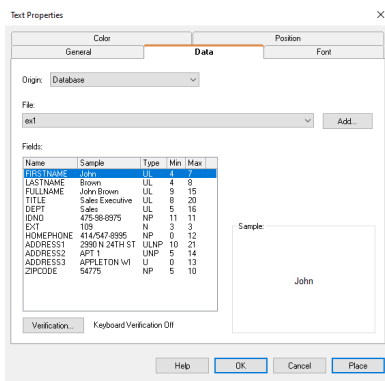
Text Properties

Color
Position
General
Data
Font

Origin: Database

File:
ex1
Add...

Fields:

| Name | Sample | Type | Min | Max |
|---|---|---|---|---|
| FIRSTNAME | John | UL | 4 | 7 |
| LASTNAME | Brown | UL | 4 | 8 |
| FULLNAME | John Brown | UL | 9 | 15 |
| TITLE | Sales Executive | UL | 8 | 20 |
| DEPT | Sales | UL | 5 | 16 |
| IDNO | 475-98-8975 | NP | 11 | 11 |
| EXT | 109 | N | 3 | 3 |
| HOMEPHONE | 414/547-8995 | NP | 0 | 12 |
| ADDRESS1 | 2990 N 24TH ST | ULNP | 10 | 21 |
| ADDRESS2 | APT 1 | UNP | 5 | 14 |
| ADDRESS3 | APPLETON WI | U | 0 | 13 |
| ZIPCODE | 54775 | NP | 5 | 10 |

Sample:
John

Verification...
Keyboard Verification Off

Help
OK
Cancel
Place